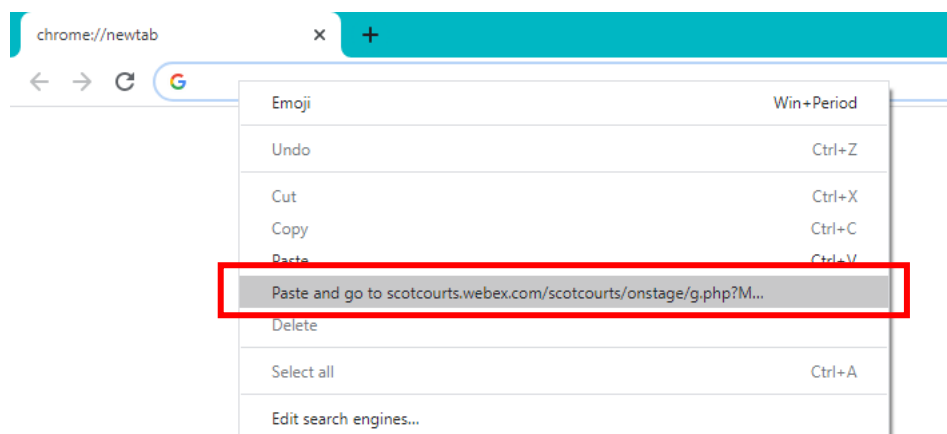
chrome://newtab ×
+
G

Emoji Win+Period
Undo Ctrl+Z
Cut Ctrl+X
Copy Ctrl+C
Paste Ctrl+V
Paste and go to scotcourts.webex.com/scotcourts/onstage/g.php?M...
Delete
Select all Ctrl+A
Edit search engines...